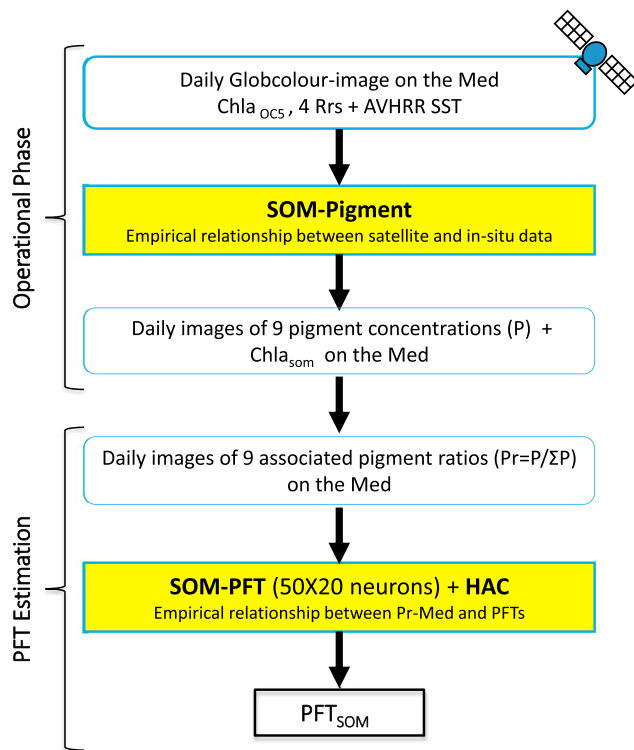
Operational Phase

Daily Globcolour-image on the Med
Chla $_{OC5}$ , 4 Rrs + AVHRR SST

**SOM-Pigment**
Empirical relationship between satellite and in-situ data

Daily images of 9 pigment concentrations (P) + Chla$_{som}$ on the Med

PFT Estimation

Daily images of 9 associated pigment ratios (Pr=P/ΣP) on the Med

**SOM-PFT** (50X20 neurons) + **HAC**
Empirical relationship between Pr-Med and PFTs

PFT$_{SOM}$